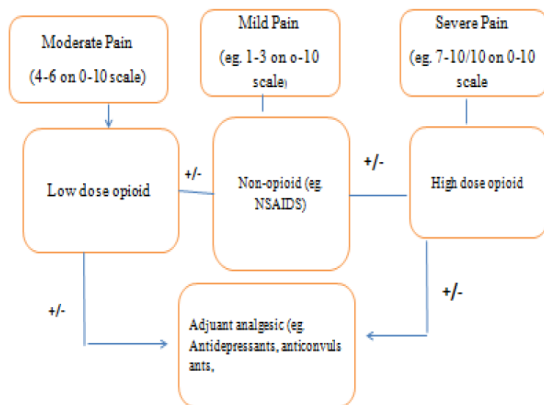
Moderate Pain

(4-6 on 0-10 scale)

Mild Pain

(eg. 1-3 on o-10 scale)

Severe Pain

(eg. 7-10/10 on 0-10 scale

Low dose opioid

+/-

Non-opioid (eg. NSAIDS)

+/-

High dose opioid

+/-

+/-

Adjuant analgesic (eg. Antidepressants, anticonvulsants,